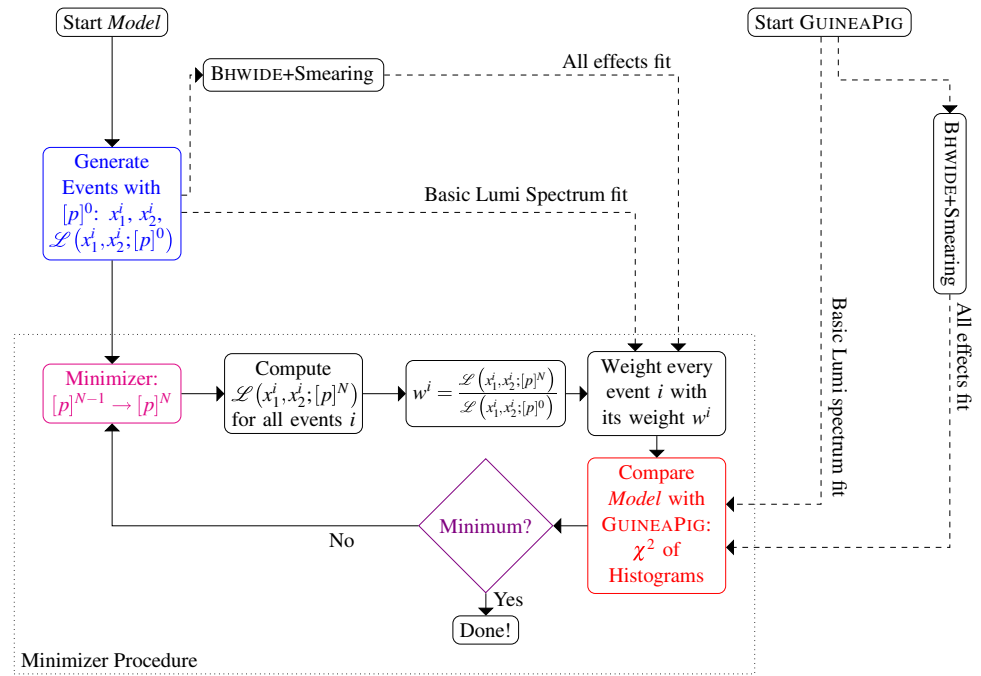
Start *Model*

BHWIDE+Smearing

All effects fit

Start GUINEAPIG

Generate Events with $[p]^0$: $x_1^i$, $x_2^i$, $\mathscr{L}\left(x_1^i, x_2^i; [p]^0\right)$

Basic Lumi Spectrum fit

BHWIDE+Smearing

Basic Lumi spectrum fit

All effects fit

Minimizer: $[p]^{N-1} \rightarrow [p]^N$

Compute $\mathscr{L}\left(x_1^i, x_2^i; [p]^N\right)$ for all events $i$

$w^i = \frac{\mathscr{L}\left(x_1^i, x_2^i; [p]^N\right)}{\mathscr{L}\left(x_1^i, x_2^i; [p]^0\right)}$

Weight every event $i$ with its weight $w^i$

Compare *Model* with GUINEAPIG: $\chi^2$ of Histograms

Minimum?

No

Yes

Done!

Minimizer Procedure